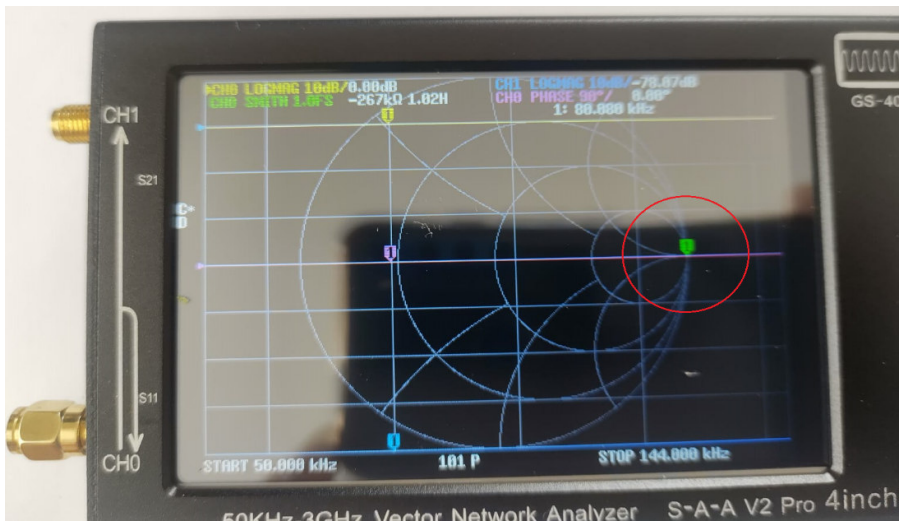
CH0 LOGMAG 10dB/0.00dB
CH0 SMITH 1.0FS -267kΩ 1.02H
CH1 LOGMAG 10dB/-78.87dB
CH0 PHASE 90°/ 0.00°
1: 88.888 kHz

GS-40

CH1
S21
S11
CH0

START 50.000 kHz
101 P
STOP 144.000 kHz

50KHz-3GHz Vector Network Analyzer
S-A-A V2 Pro 4inch